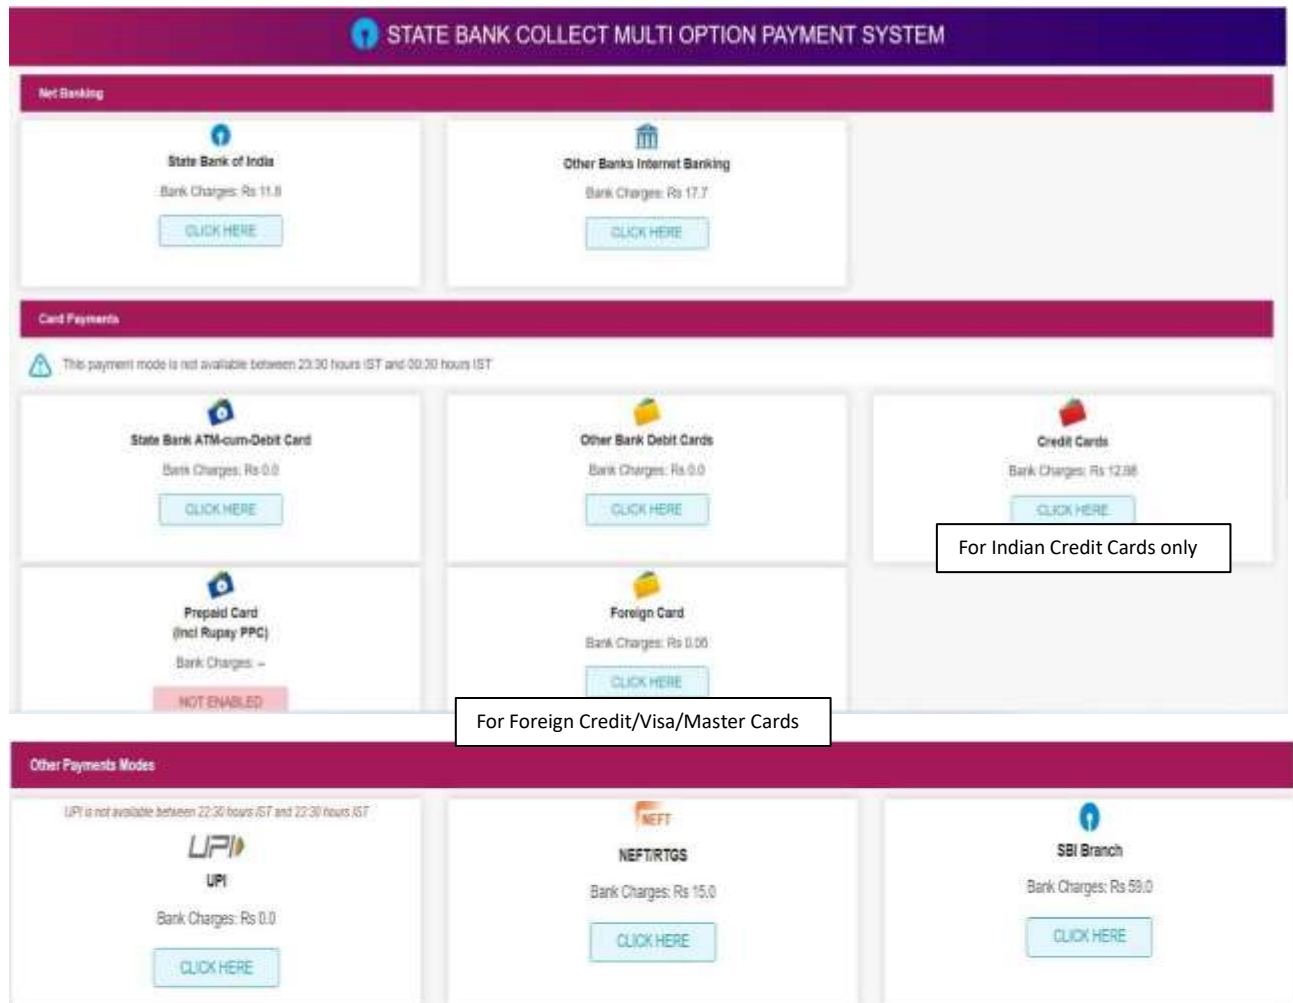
STATE BANK COLLECT MULTI OPTION PAYMENT SYSTEM

Net Banking

State Bank of India
Bank Charges: Rs 11.8
CLICK HERE

Other Banks Internet Banking
Bank Charges: Rs 17.7
CLICK HERE

Card Payments

This payment mode is not available between 23:30 hours IST and 00:30 hours IST

State Bank ATM-cum-Debit Card
Bank Charges: Rs 0.0
CLICK HERE

Other Bank Debit Cards
Bank Charges: Rs 0.0
CLICK HERE

Credit Cards
Bank Charges: Rs 12.98
CLICK HERE

For Indian Credit Cards only

Prepaid Card
(Incl Rupay PPC)
Bank Charges: --
NOT ENABLED

Foreign Card
Bank Charges: Rs 0.06
CLICK HERE

For Foreign Credit/Visa/Master Cards

Other Payments Modes

UPI is not available between 22:30 hours IST and 22:30 hours IST
UPI
UPI
Bank Charges: Rs 0.0
CLICK HERE

NEFT
NEFT/RTGS
Bank Charges: Rs 15.0
CLICK HERE

SBI Branch
Bank Charges: Rs 59.0
CLICK HERE